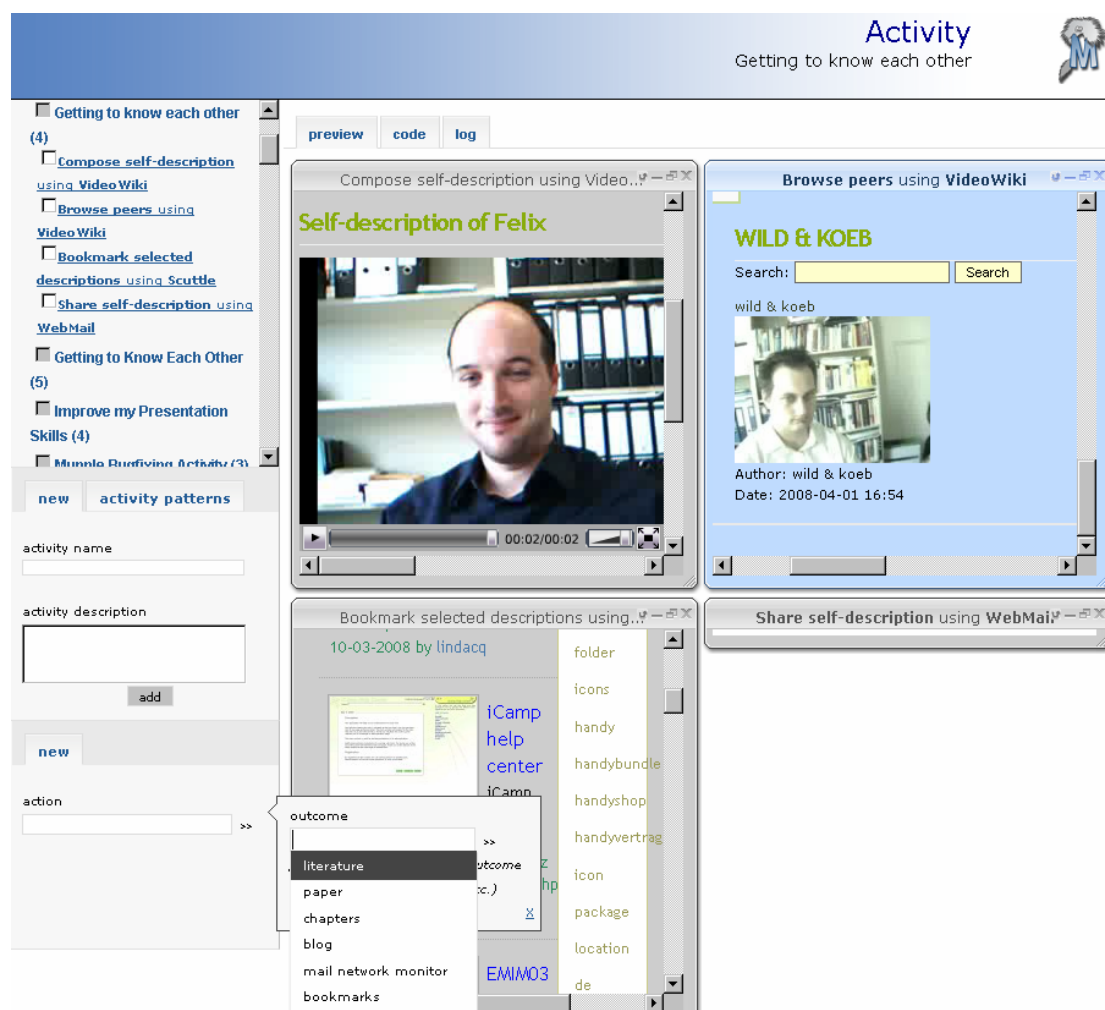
Activity
Getting to know each other

Getting to know each other (4)
Compose self-description using VideoWiki
Browse peers using VideoWiki
Bookmark selected descriptions using Scuttle
Share self-description using WebMail
Getting to Know Each Other (5)
Improve my Presentation Skills (4)
Mupple Bugfixing Activity (3)

new | activity patterns

activity name

activity description

add

new

action
>>

outcome
>>
literature
paper
chapters
blog
mail network monitor
bookmarks

preview | code | log

Compose self-description using Video...

Self-description of Felix

00:02/00:02

Browse peers using VideoWiki

WILD & KOEB

Search: Search

wild & koeb

Author: wild & koeb
Date: 2008-04-01 16:54

Bookmark selected descriptions using...

10-03-2008 by lindacq

iCamp help center
iCamp
z
utcome
hp
c.)
X
EMIM03

folder
icons
handy
handybundle
handyshop
handyvertrag
icon
package
location
de

Share self-description using WebMai